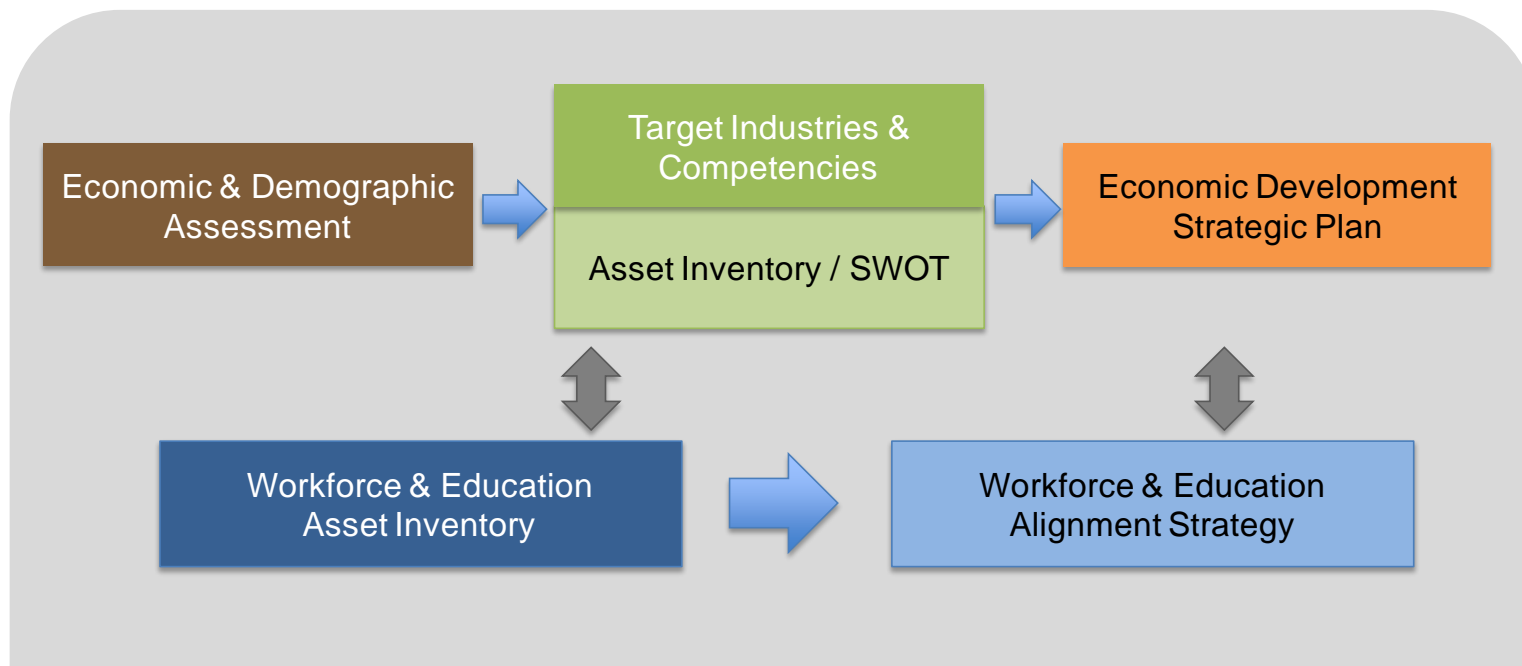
Economic & Demographic Assessment

Target Industries & Competencies

Asset Inventory / SWOT

Economic Development Strategic Plan

Workforce & Education Asset Inventory

Workforce & Education Alignment Strategy